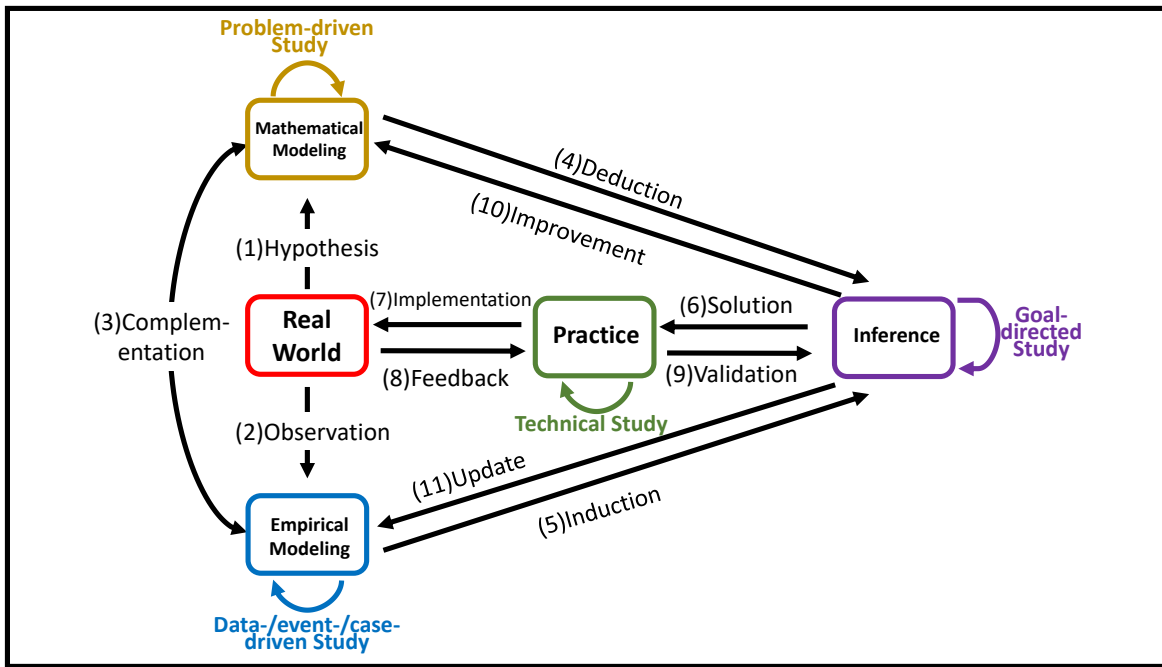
Problem-driven Study

Mathematical Modeling

(4)Deduction

(10)Improvement

(1)Hypothesis

(3)Complementation

Real World

(7)Implementation

Practice

(6)Solution

Inference

Goal-directed Study

(8)Feedback

(9)Validation

Technical Study

(2)Observation

(11)Update

(5)Induction

Empirical Modeling

Data-/event-/case-driven Study